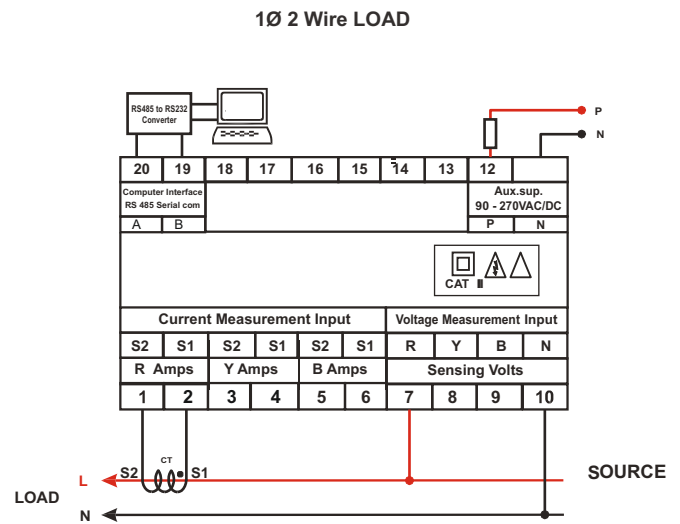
1Ø 2 Wire LOAD

RS485 to RS232 Converter

P
N

| 20 | 19 | 18 | 17 | 16 | 15 | 14 | 13 | 12 | |
|---|---|---|---|---|---|---|---|---|---|

Computer Interface
RS 485 Serial com

| A | B |
|---|---|

Aux.sup.
90 - 270VAC/DC

| P | N |
|---|---|

CAT III

Current Measurement Input

Voltage Measurement Input

| S2 | S1 | S2 | S1 | S2 | S1 | R | Y | B | N |
|---|---|---|---|---|---|---|---|---|---|
| R Amps | | Y Amps | | B Amps | | Sensing Volts | | | |
| 1 | 2 | 3 | 4 | 5 | 6 | 7 | 8 | 9 | 10 |

CT
S2 S1
L
LOAD
N
SOURCE